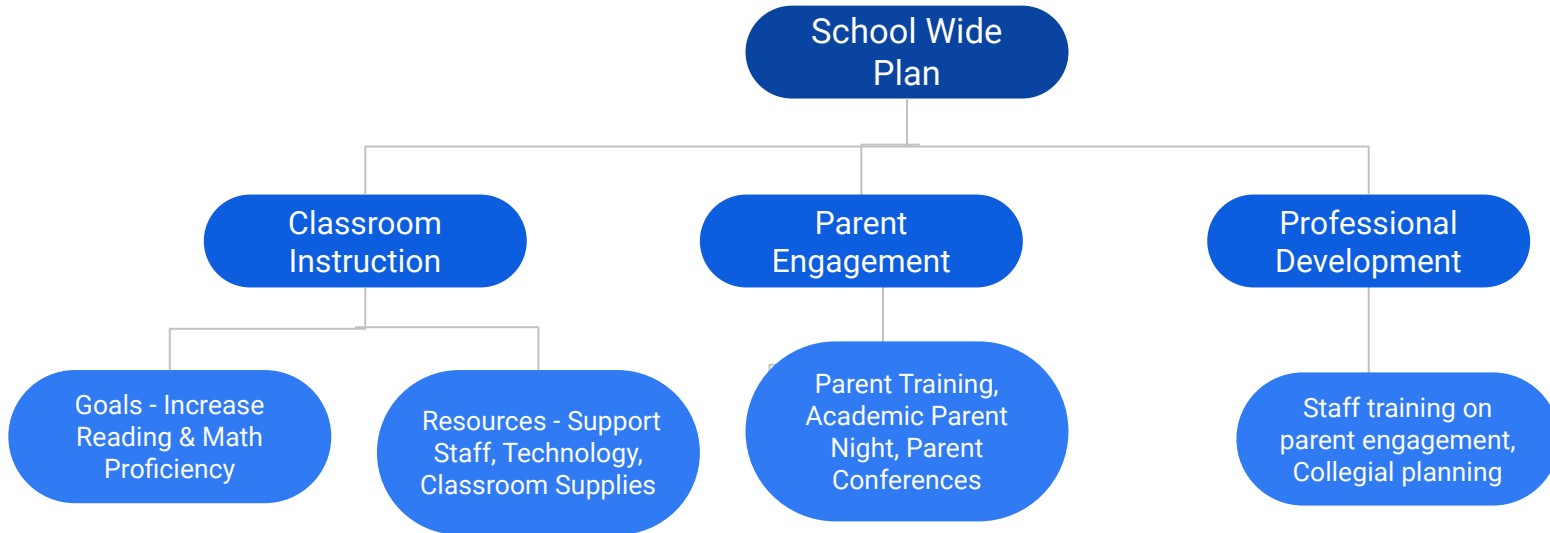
School Wide Plan

Classroom Instruction

Parent Engagement

Professional Development

Goals - Increase Reading & Math Proficiency

Resources - Support Staff, Technology, Classroom Supplies

Parent Training, Academic Parent Night, Parent Conferences

Staff training on parent engagement, Collegial planning